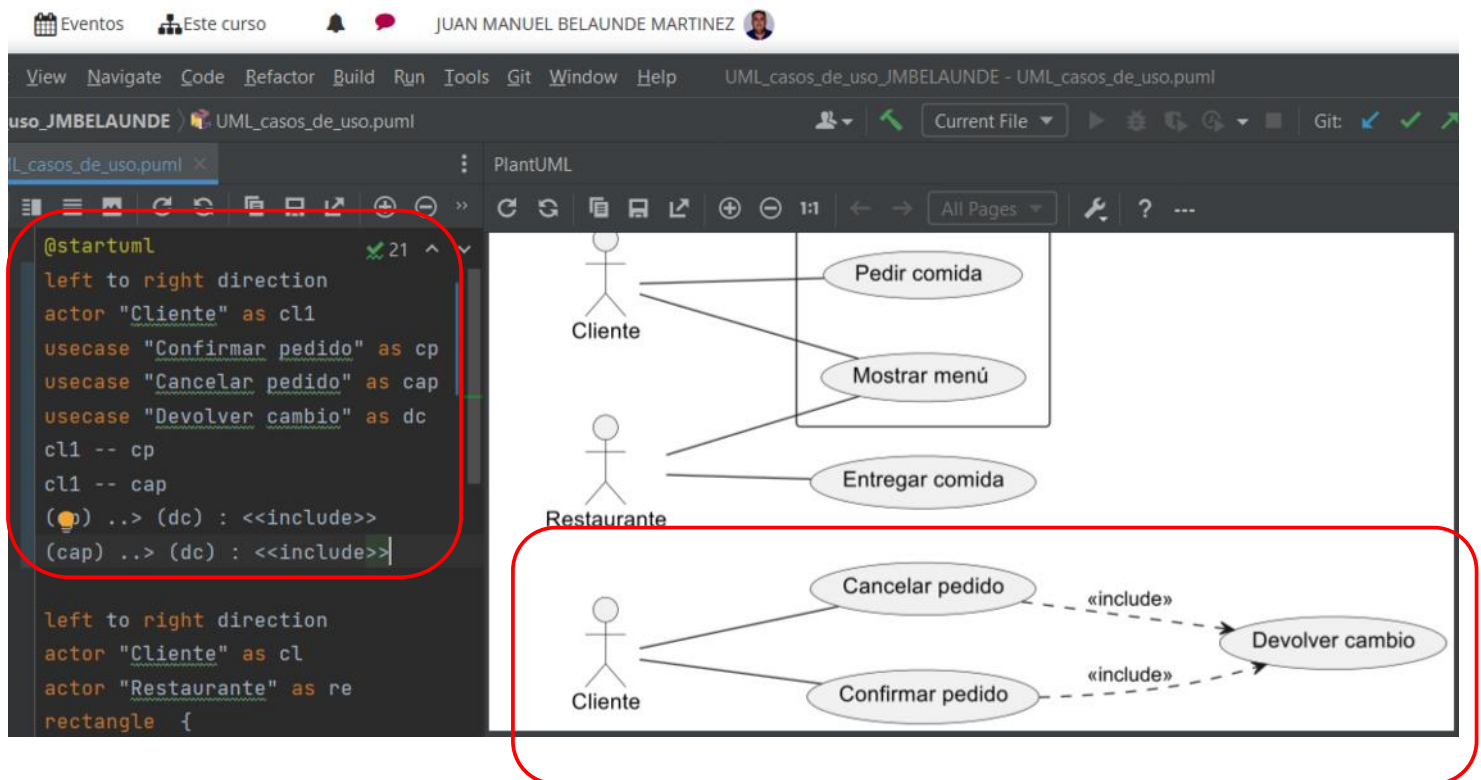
Eventos Este curso JUAN MANUEL BELAUNDE MARTINEZ

View Navigate Code Refactor Build Run Tools Git Window Help UML_casos_de_uso_JMBELAUNDE - UML_casos_de_uso.puml

uso_JMBELAUNDE UML_casos_de_uso.puml Current File Git:

L_casos_de_uso.puml PlantUML

All Pages 1:1 ?

@startuml 21
left to right direction
actor "Cliente" as cl1
usecase "Confirmar pedido" as cp
usecase "Cancelar pedido" as cap
usecase "Devolver cambio" as dc
cl1 -- cp
cl1 -- cap
([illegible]p) ..> (dc) : <<include>>
(cap) ..> (dc) : <<include>>

left to right direction
actor "Cliente" as cl
actor "Restaurante" as re
rectangle {

Cliente
Pedir comida
Mostrar menú
Entregar comida
Restaurante

Cliente
Cancelar pedido
Confirmar pedido
«include»
«include»
Devolver cambio